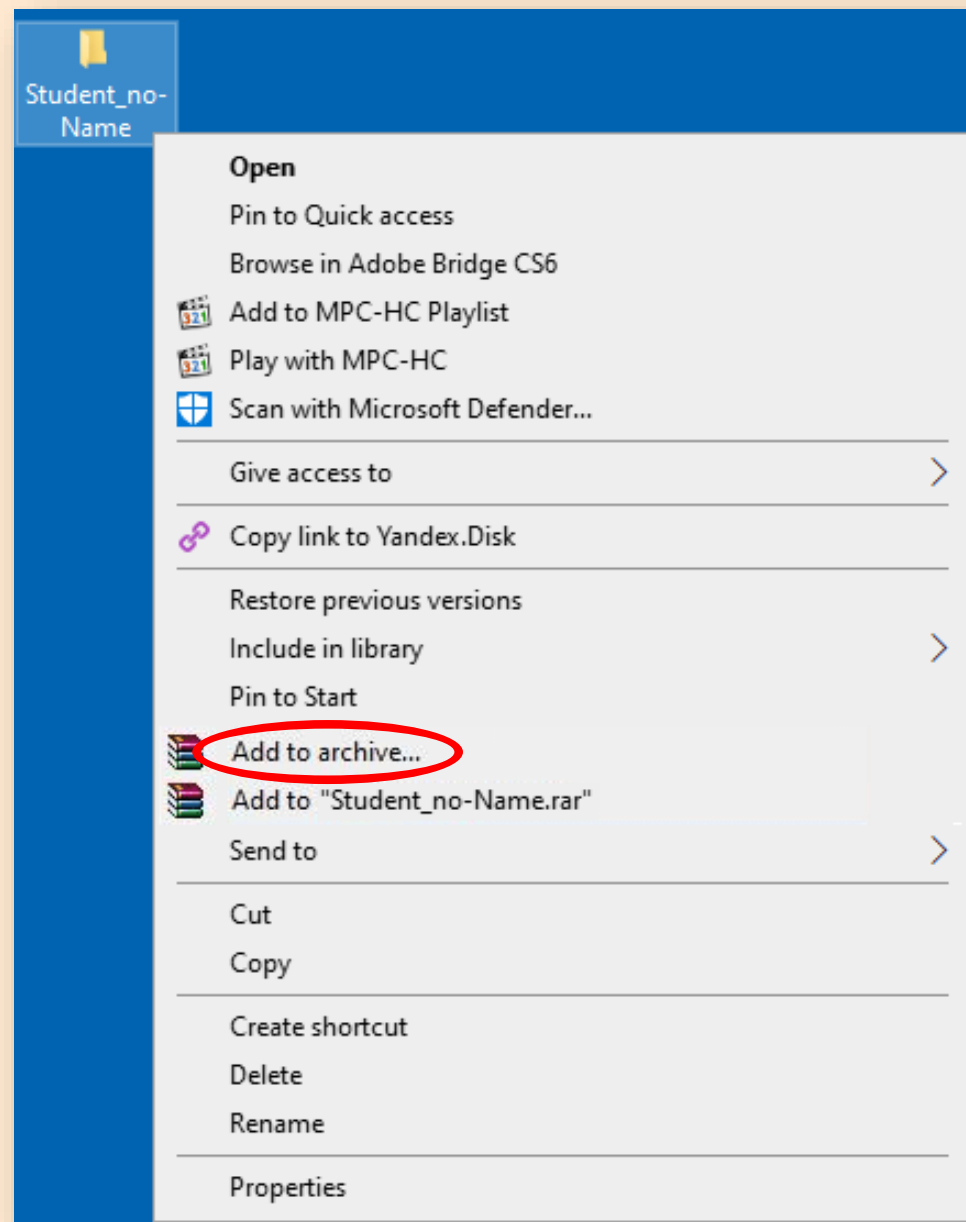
Student_no-Name

Open
Pin to Quick access
Browse in Adobe Bridge CS6
Add to MPC-HC Playlist
Play with MPC-HC
Scan with Microsoft Defender...

Give access to

Copy link to Yandex.Disk

Restore previous versions
Include in library
Pin to Start
Add to archive...
Add to "Student_no-Name.rar"
Send to

Cut
Copy

Create shortcut
Delete
Rename

Properties